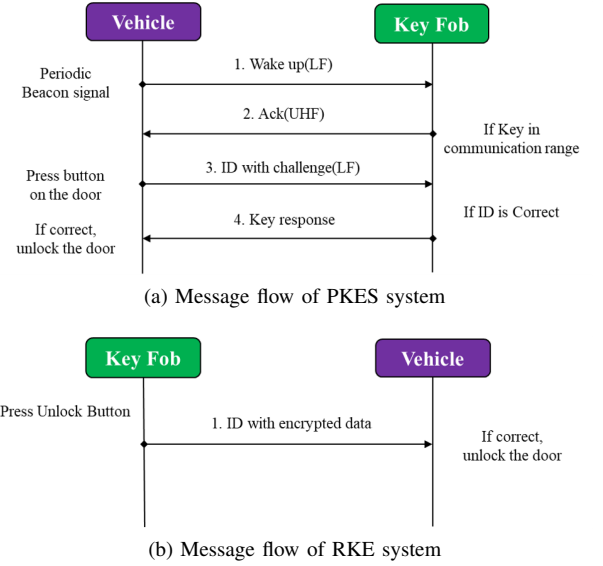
Vehicle

Key Fob

Periodic Beacon signal

1. Wake up(LF)

2. Ack(UHF)

If Key in communication range

Press button on the door

3. ID with challenge(LF)

If ID is Correct

4. Key response

If correct, unlock the door

(a) Message flow of PKES system

Key Fob

Vehicle

Press Unlock Button

1. ID with encrypted data

If correct, unlock the door

(b) Message flow of RKE system